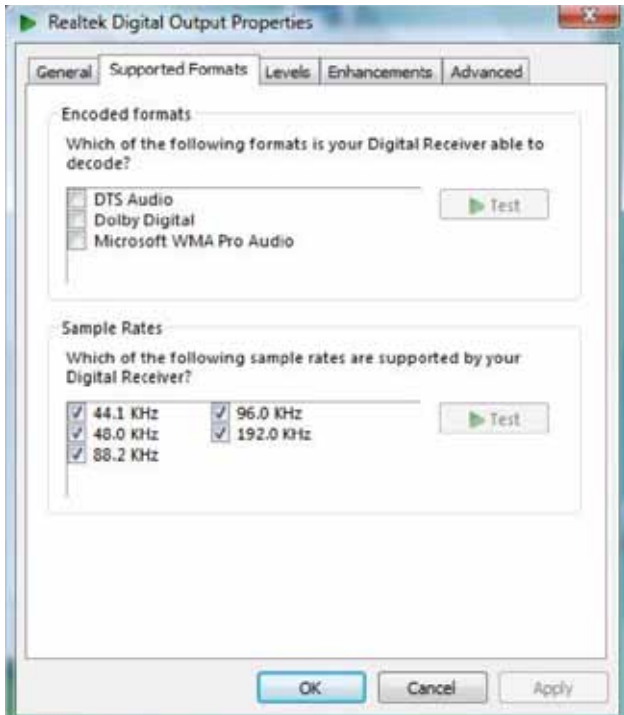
Realtek Digital Output Properties

General | Supported Formats | Levels | Enhancements | Advanced

Encoded formats

Which of the following formats is your Digital Receiver able to decode?

DTS Audio
Dolby Digital
Microsoft WMA Pro Audio

Test

Sample Rates

Which of the following sample rates are supported by your Digital Receiver?

44.1 KHz
48.0 KHz
88.2 KHz
96.0 KHz
192.0 KHz

Test

OK | Cancel | Apply